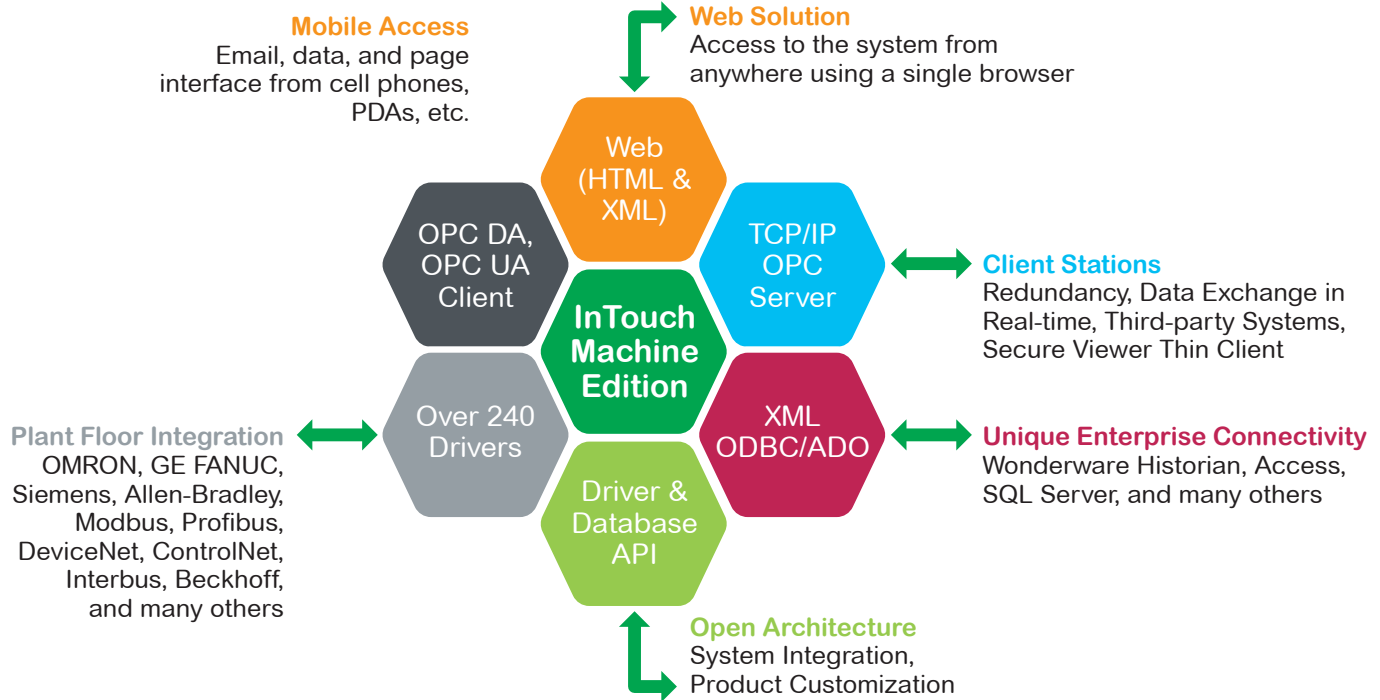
Mobile Access
Email, data, and page interface from cell phones, PDAs, etc.

Web Solution
Access to the system from anywhere using a single browser

Web (HTML & XML)

OPC DA, OPC UA Client

TCP/IP OPC Server

Client Stations
Redundancy, Data Exchange in Real-time, Third-party Systems, Secure Viewer Thin Client

InTouch Machine Edition

Plant Floor Integration
OMRON, GE FANUC, Siemens, Allen-Bradley, Modbus, Profibus, DeviceNet, ControlNet, Interbus, Beckhoff, and many others

Over 240 Drivers

XML ODBC/ADO

Unique Enterprise Connectivity
Wonderware Historian, Access, SQL Server, and many others

Driver & Database API

Open Architecture
System Integration, Product Customization